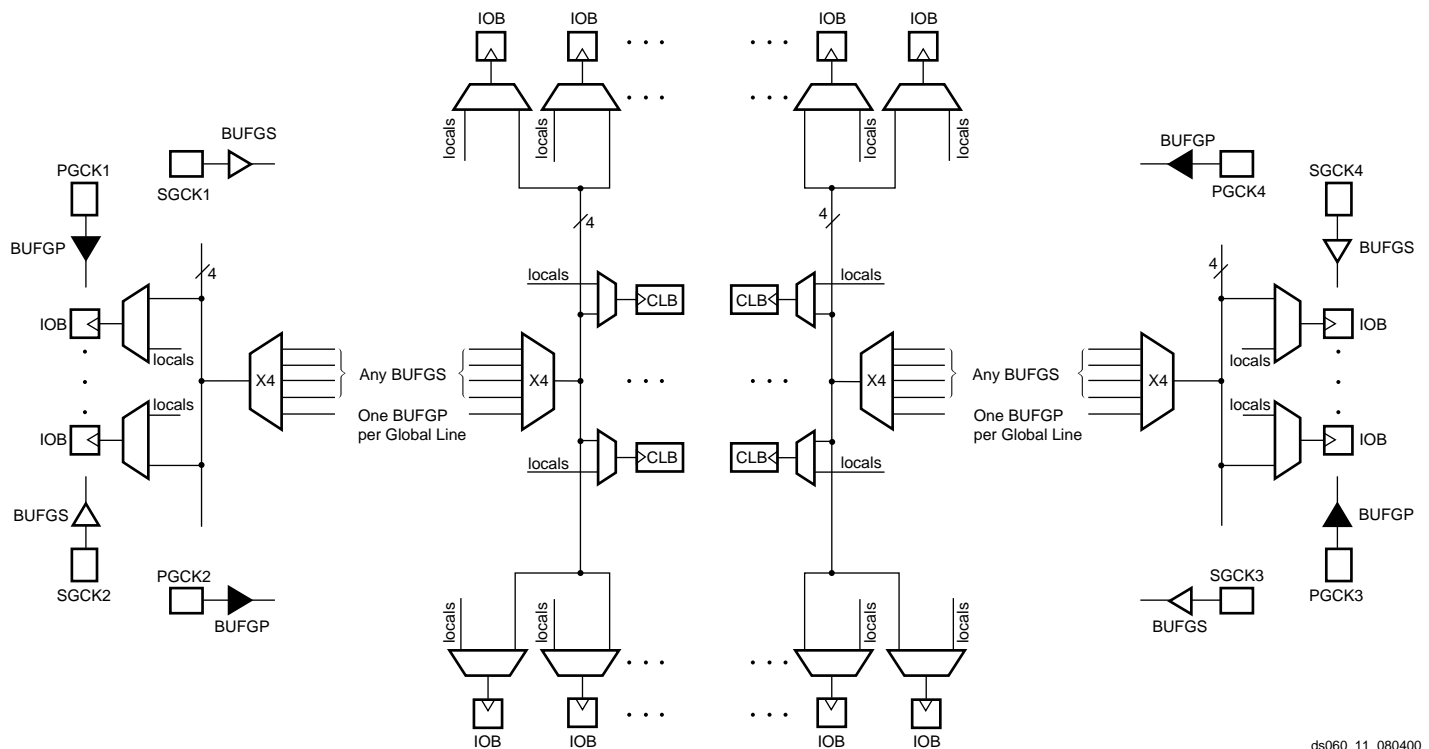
IOB IOB IOB IOB

. . . . . .

. . . . . .

locals locals locals locals

BUFGS

SGCK1

PGCK1

BUFGP

4

IOB

locals

locals

IOB

BUFGS

SGCK2

PGCK2

BUFGP

X4

Any BUFGS

One BUFGP per Global Line

X4

4

locals

CLB

locals

CLB

. . .

locals locals locals locals

. . . . . .

IOB IOB IOB IOB

4

CLB

locals

. . .

X4

CLB

locals

Any BUFGS

One BUFGP per Global Line

X4

BUFGP

PGCK4

SGCK4

BUFGS

4

IOB

locals

locals

IOB

BUFGP

PGCK3

SGCK3

BUFGS

ds060_11_080400